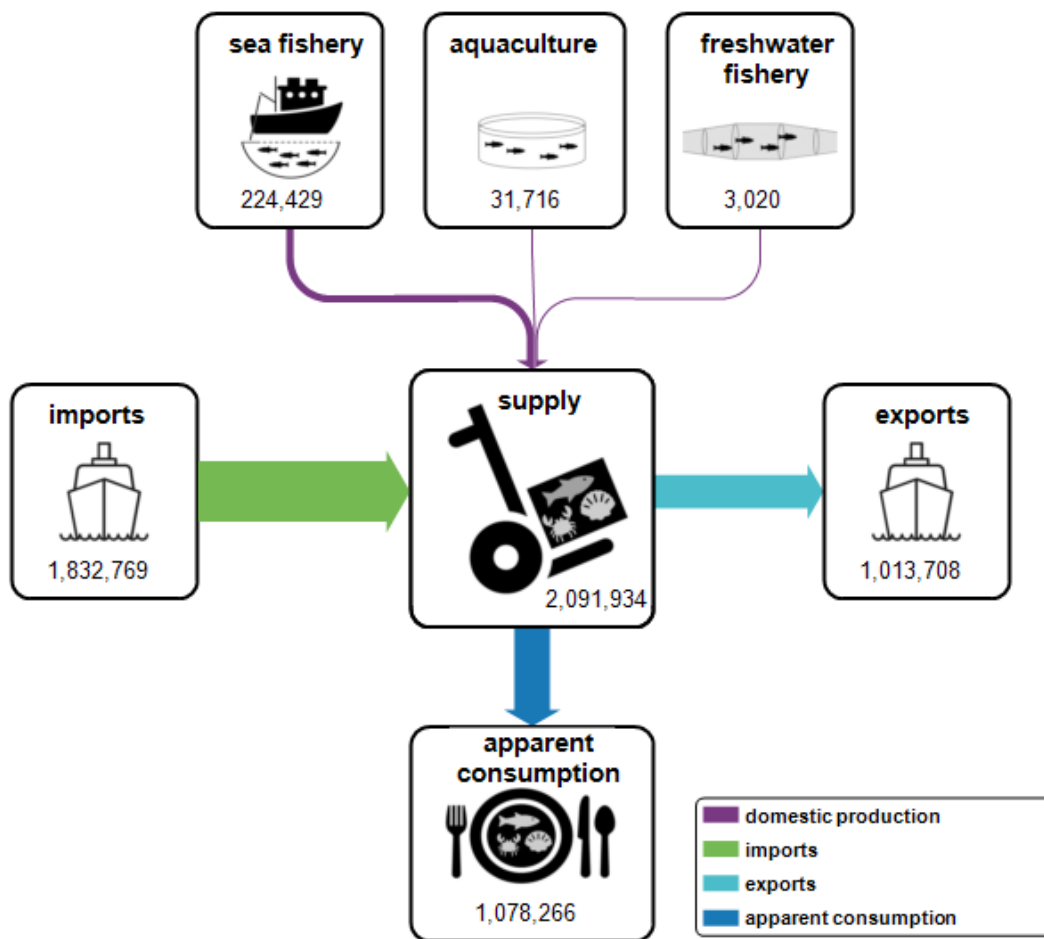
sea fishery
224,429

aquaculture
31,716

freshwater fishery
3,020

imports
1,832,769

supply
2,091,934

exports
1,013,708

apparent consumption
1,078,266

domestic production
imports
exports
apparent consumption